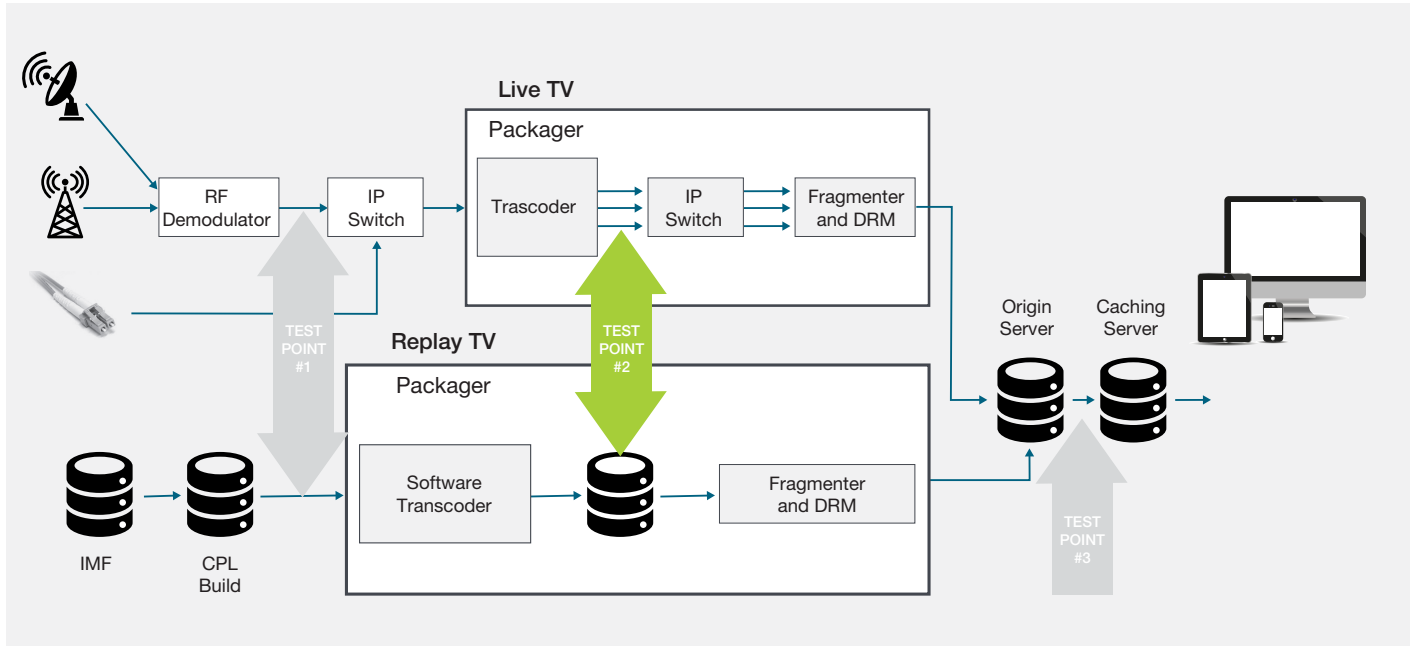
Live TV

Packager

Trascoder

IP Switch

Fragmenter and DRM

RF Demodulator

IP Switch

TEST POINT #1

TEST POINT #2

Replay TV

Packager

Software Transcoder

Fragmenter and DRM

IMF

CPL Build

Origin Server

Caching Server

TEST POINT #3